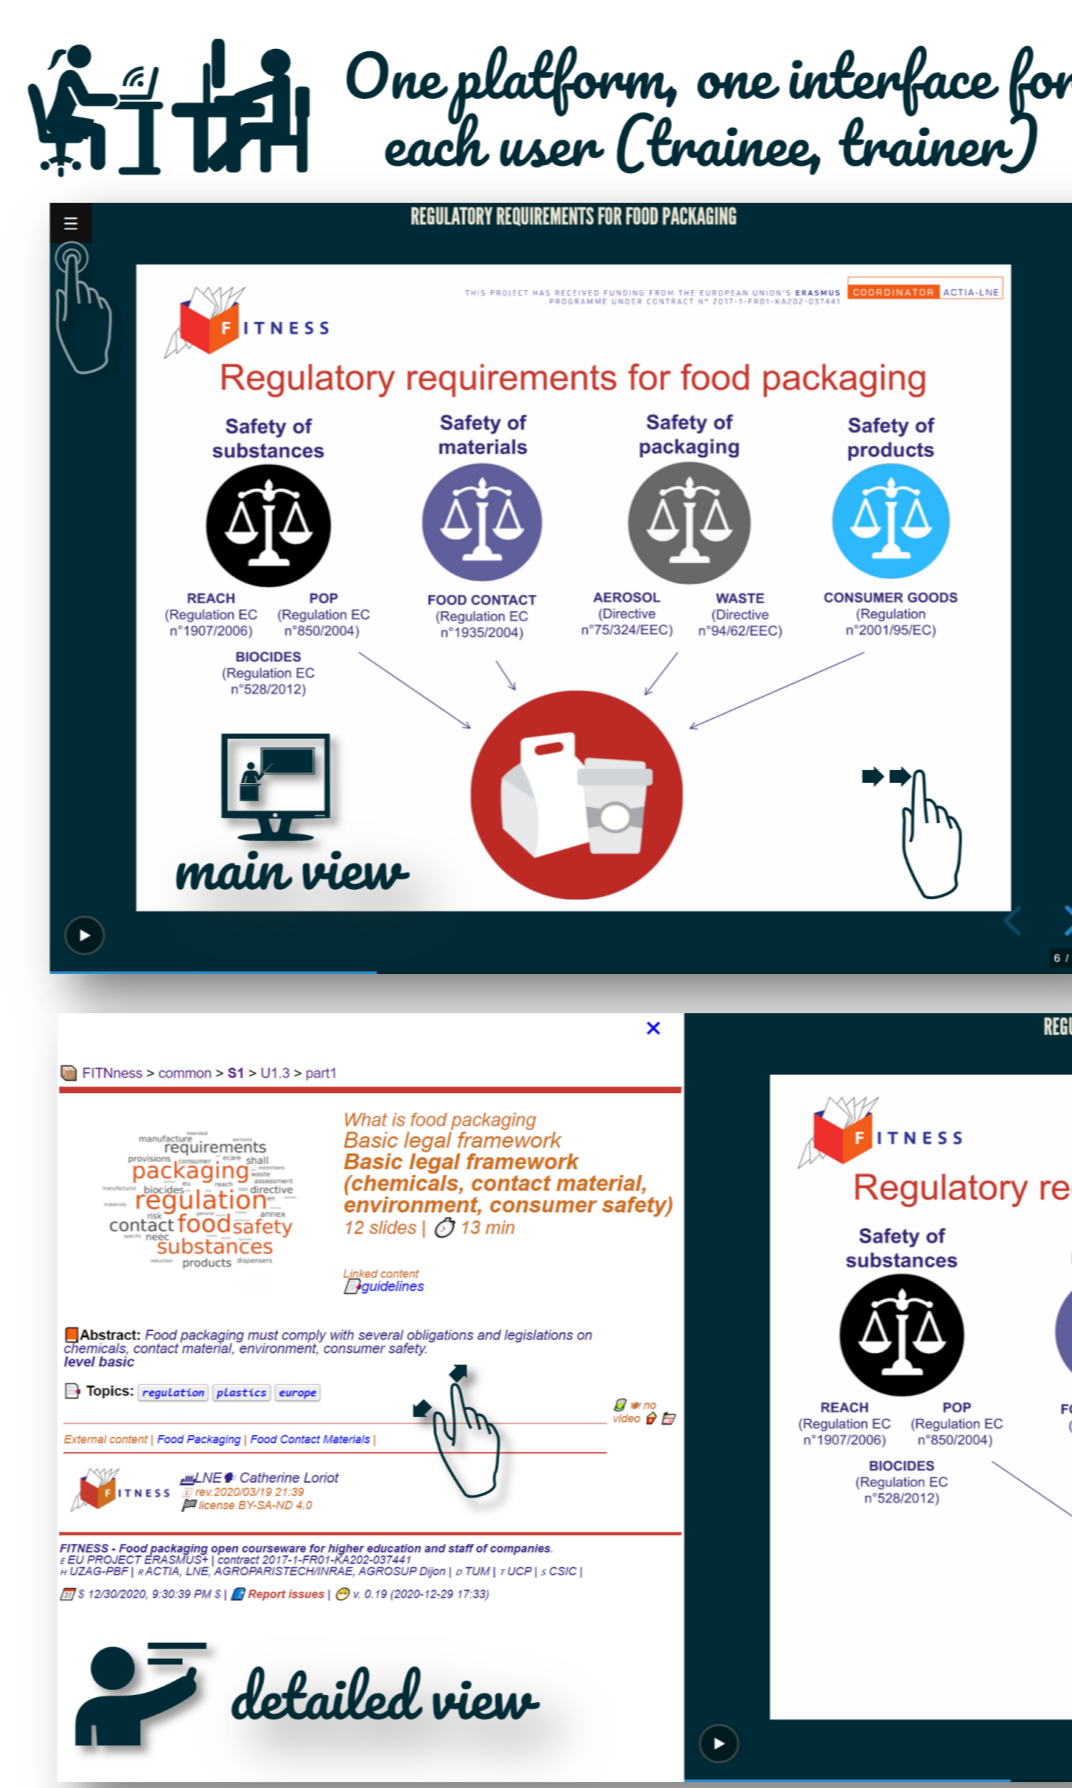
One platform, one interface for each user (trainee, trainer)

REGULATORY REQUIREMENTS FOR FOOD PACKAGING

THIS PROJECT HAS RECEIVED FUNDING FROM THE EUROPEAN UNION'S ERASMUS PROGRAMME UNDER CONTRACT N° 2017-1-FR01-KA202-037441 COORDINATOR ACTIA-LNE

FITNESS

Regulatory requirements for food packaging

Safety of substances

Safety of materials

Safety of packaging

Safety of products

REACH (Regulation EC n°1907/2006)

POP (Regulation EC n°850/2004)

BIOCIDES (Regulation EC n°528/2012)

FOOD CONTACT (Regulation EC n°1935/2004)

AEROSOL (Directive n°75/324/EEC)

WASTE (Directive n°94/62/EEC)

CONSUMER GOODS (Regulation n°2001/95/EC)

main view

6 /

FITNness > common > S1 > U1.3 > part1

requirements packaging regulation contact food safety substances products manufacture provisions consumer shall biocides directive risk annex

What is food packaging
Basic legal framework
Basic legal framework
(chemicals, contact material, environment, consumer safety)
12 slides | 13 min

Linked content
guidelines

Abstract: Food packaging must comply with several obligations and legislations on chemicals, contact material, environment, consumer safety.
level basic

Topics: regulation plastics europe

no video

External content | Food Packaging | Food Contact Materials |

FITNESS

LNE Catherine Loriot
rev.2020/03/19 21:39
license BY-SA-ND 4.0

FITNESS - Food packaging open courseware for higher education and staff of companies.
E EU PROJECT ERASMUS+ | contract 2017-1-FR01-KA202-037441
H UZAG-PBF | R ACTIA, LNE, AGROPARISTECH/INRAE, AGROSUP Dijon | D TUM | T UCP | S CSIC |

$ 12/30/2020, 9:30:39 PM $ | Report issues | v. 0.19 (2020-12-29 17:33)

detailed view

REGU

FITNESS

Regulatory re

Safety of substances

REACH (Regulation EC n°1907/2006)

POP (Regulation EC n°850/2004)

BIOCIDES (Regulation EC n°528/2012)

FO